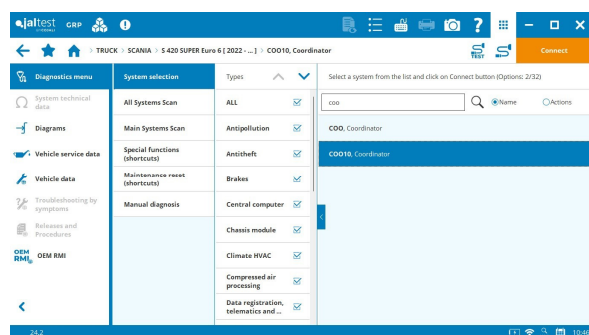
jaltest GRP

TRUCK > SCANIA > S 420 SUPER Euro 6 [ 2022 - ... ] > COO10, Coordinator

TEST

Connect

Diagnostics menu

System technical data

Diagrams

Vehicle service data

Vehicle data

Troubleshooting by symptoms

Releases and Procedures

OEM RMI OEM RMI

System selection

All Systems Scan

Main Systems Scan

Special functions (shortcuts)

Maintenance reset (shortcuts)

Manual diagnosis

Types

ALL

Antipollution

Antitheft

Brakes

Central computer

Chassis module

Climate HVAC

Compressed air processing

Data registration, telematics and ...

Select a system from the list and click on Connect button (Options: 2/32)

coo

Name

Actions

COO, Coordinator

COO10, Coordinator

24.2

10:46